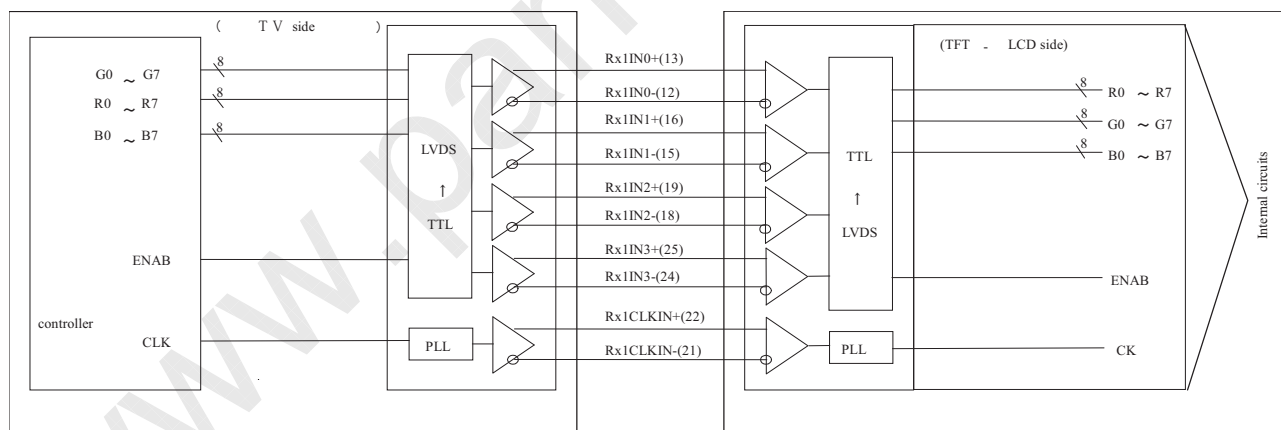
( T V side )

G0 ～ G7
8
R0 ～ R7
8
B0 ～ B7
8

LVDS
↑
TTL

ENAB

controller

CLK

PLL

Rx1IN0+(13)
Rx1IN0-(12)
Rx1IN1+(16)
Rx1IN1-(15)
Rx1IN2+(19)
Rx1IN2-(18)
Rx1IN3+(25)
Rx1IN3-(24)
Rx1CLKIN+(22)
Rx1CLKIN-(21)

(TFT - LCD side)

TTL
↑
LVDS

PLL

8
R0 ～ R7
8
G0 ～ G7
8
B0 ～ B7

ENAB

CK

Internal circuits